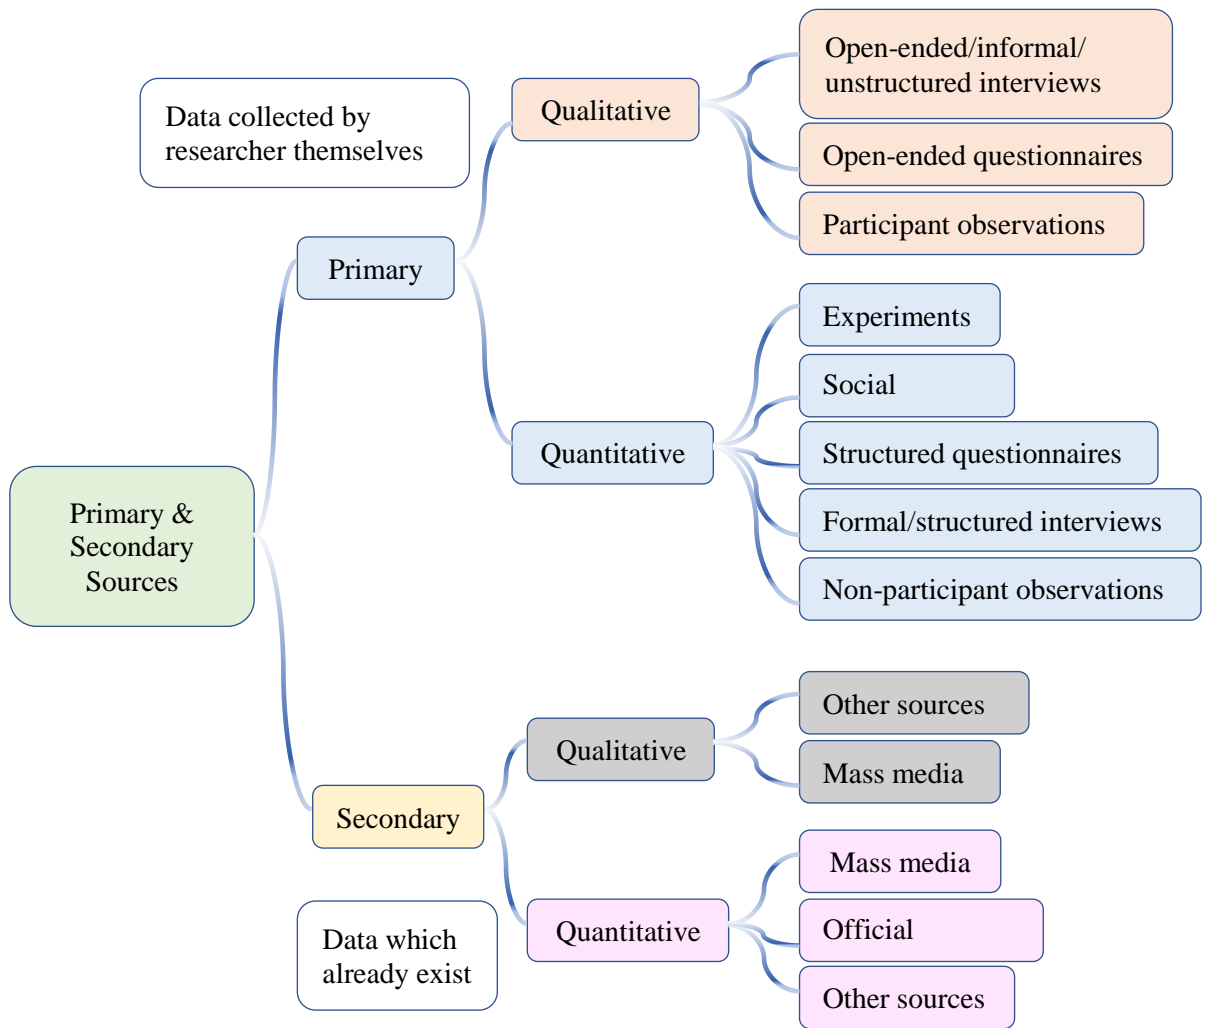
Data collected by researcher themselves

Qualitative

Open-ended/informal/ unstructured interviews

Open-ended questionnaires

Participant observations

Primary

Experiments

Social

Quantitative

Structured questionnaires

Formal/structured interviews

Non-participant observations

Primary & Secondary Sources

Other sources

Qualitative

Mass media

Secondary

Mass media

Official

Data which already exist

Quantitative

Other sources